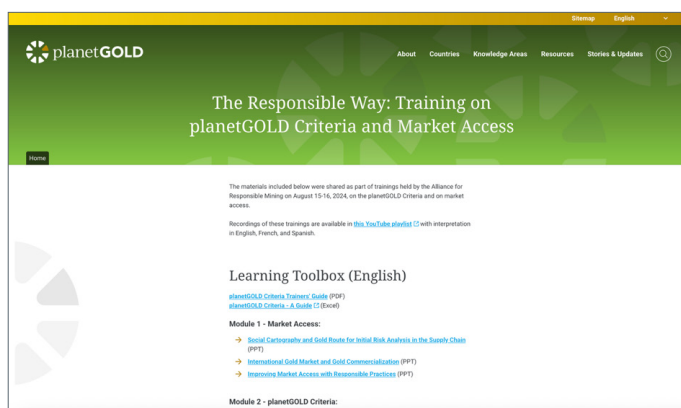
Sitemap English

planetGOLD

About Countries Knowledge Areas Resources Stories & Updates

The Responsible Way: Training on planetGOLD Criteria and Market Access

Home

The materials included below were shared as part of trainings held by the Alliance for Responsible Mining on August 15-16, 2024, on the planetGOLD Criteria and on market access.

Recordings of these trainings are available in this YouTube playlist with interpretation in English, French, and Spanish.

Learning Toolbox (English)

planetGOLD Criteria Trainers' Guide (PDF)
planetGOLD Criteria - A Guide (Excel)

Module 1 - Market Access:

Social Cartography and Gold Route for Initial Risk Analysis in the Supply Chain (PPT)

International Gold Market and Gold Commercialization (PPT)

Improving Market Access with Responsible Practices (PPT)

Module 2 - planetGOLD Criteria: